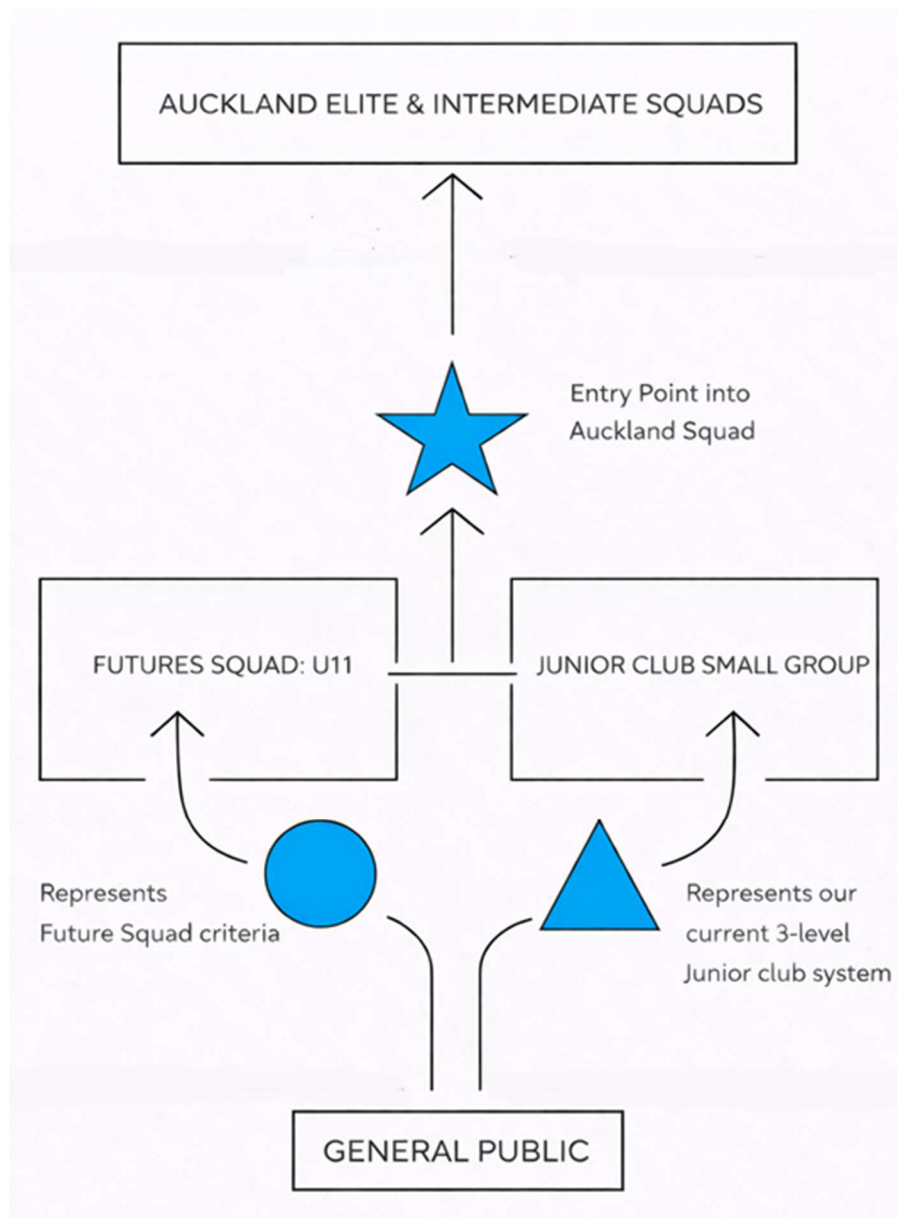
AUCKLAND ELITE & INTERMEDIATE SQUADS

Entry Point into Auckland Squad

FUTURES SQUAD: U11

JUNIOR CLUB SMALL GROUP

Represents Future Squad criteria

Represents our current 3-level Junior club system

GENERAL PUBLIC